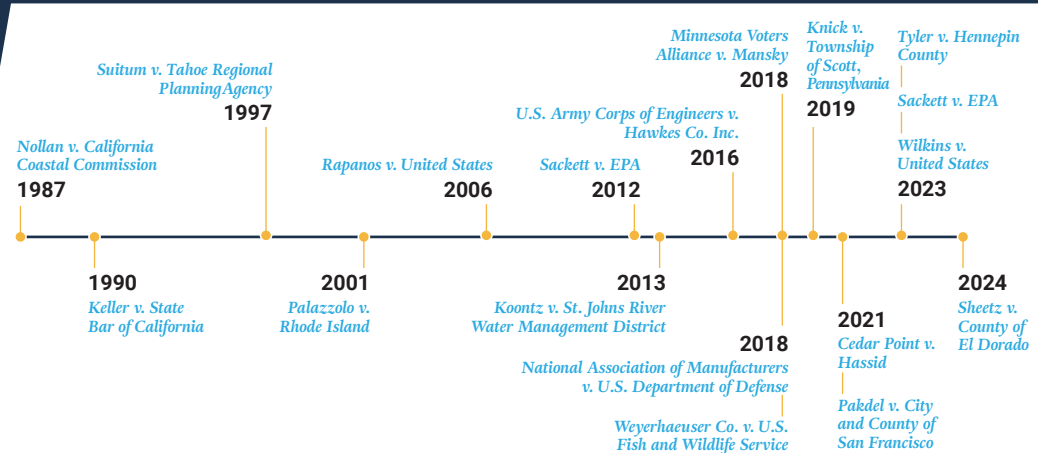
Nollan v. California Coastal Commission
1987

1990
Keller v. State Bar of California

Suitum v. Tahoe Regional PlanningAgency
1997

2001
Palazzolo v. Rhode Island

Rapanos v. United States
2006

Sackett v. EPA
2012

2013
Koontz v. St. Johns River Water Management District

U.S. Army Corps of Engineers v. Hawkes Co. Inc.
2016

Minnesota Voters Alliance v. Mansky
2018

2018
National Association of Manufacturers v. U.S. Department of Defense

Weyerhaeuser Co. v. U.S. Fish and Wildlife Service

Knick v. Township of Scott, Pennsylvania
2019

2021
Cedar Point v. Hassid

Pakdel v. City and County of San Francisco

Tyler v. Hennepin County

Sackett v. EPA

Wilkins v. United States
2023

2024
Sheetz v. County of El Dorado